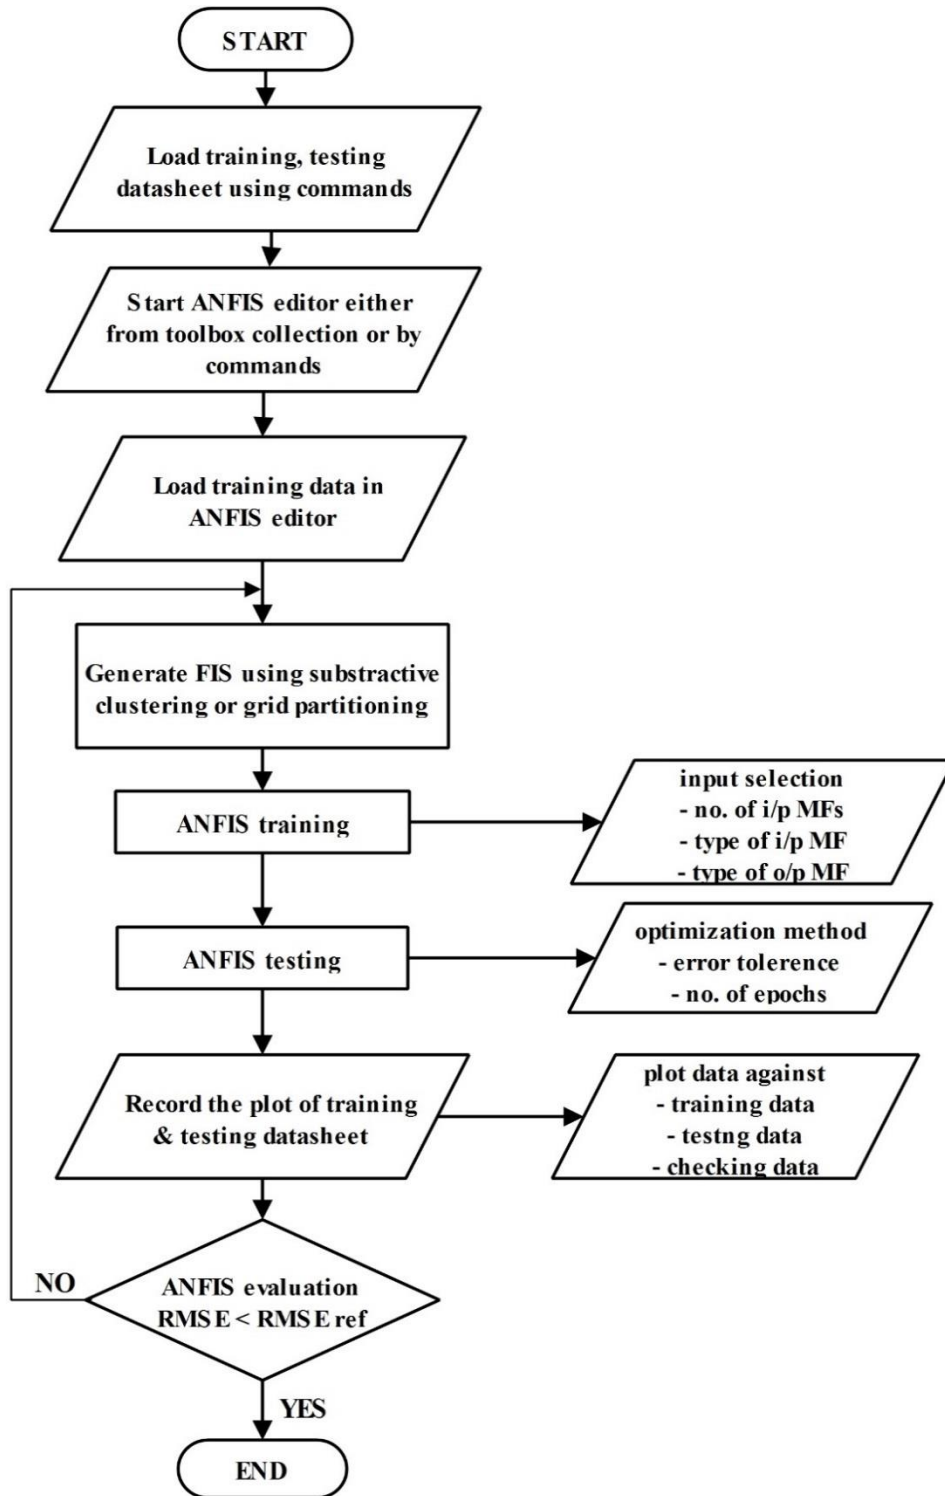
START

Load training, testing datasheet using commands

Start ANFIS editor either from toolbox collection or by commands

Load training data in ANFIS editor

Generate FIS using substractive clustering or grid partitioning

ANFIS training

input selection
- no. of i/p MFs
- type of i/p MF
- type of o/p MF

ANFIS testing

optimization method
- error tolerence
- no. of epochs

Record the plot of training & testing datasheet

plot data against
- training data
- testng data
- checking data

NO

ANFIS evaluation
RMSE < RMSE ref

YES

END